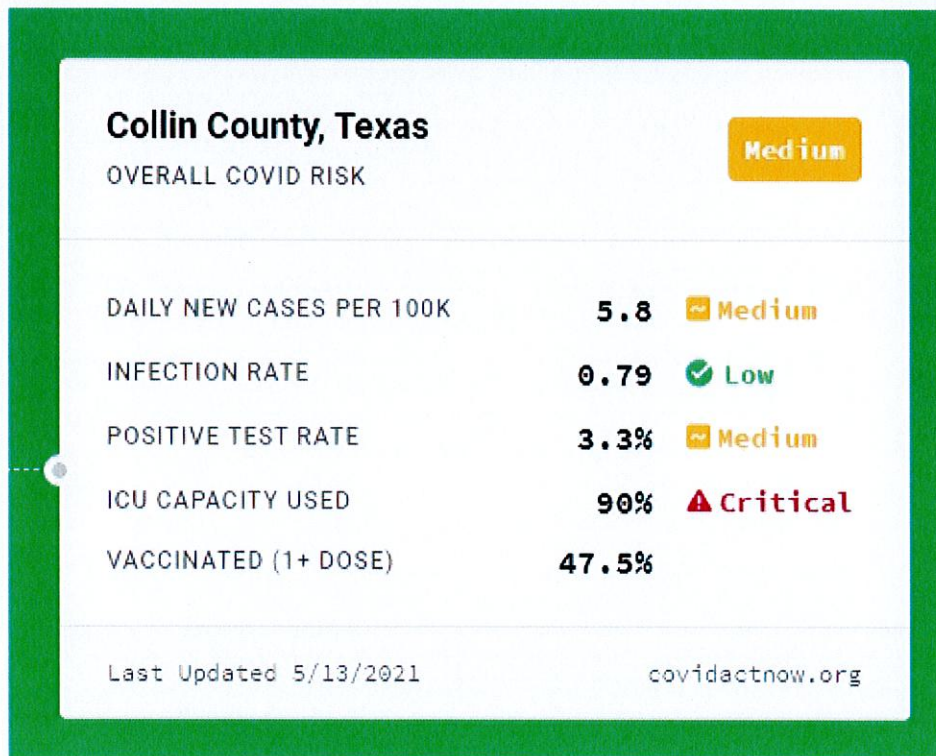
Collin County, Texas
OVERALL COVID RISK

Medium

| | | |
|---|---|---|
| DAILY NEW CASES PER 100K | 5.8 | Medium |
| INFECTION RATE | 0.79 | Low |
| POSITIVE TEST RATE | 3.3% | Medium |
| ICU CAPACITY USED | 90% | Critical |
| VACCINATED (1+ DOSE) | 47.5% | |

Last Updated 5/13/2021

covidactnow.org